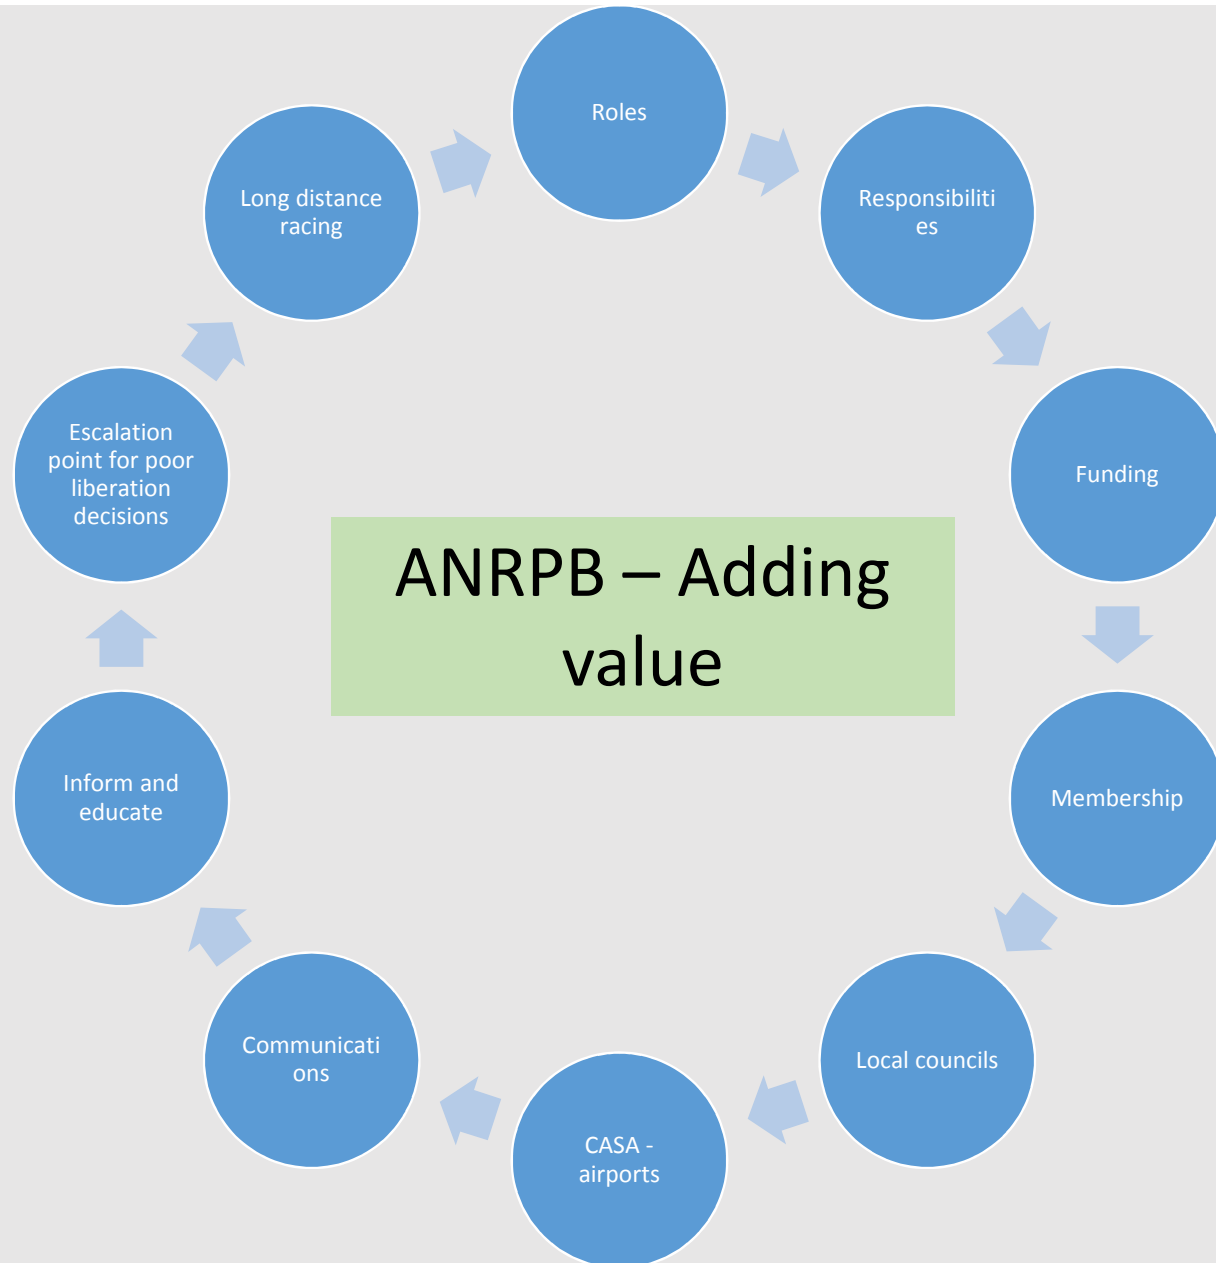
ANRPB – Adding value

Roles

Responsibilities

Funding

Membership

Local councils

CASA - airports

Communications

Inform and educate

Escalation point for poor liberation decisions

Long distance racing